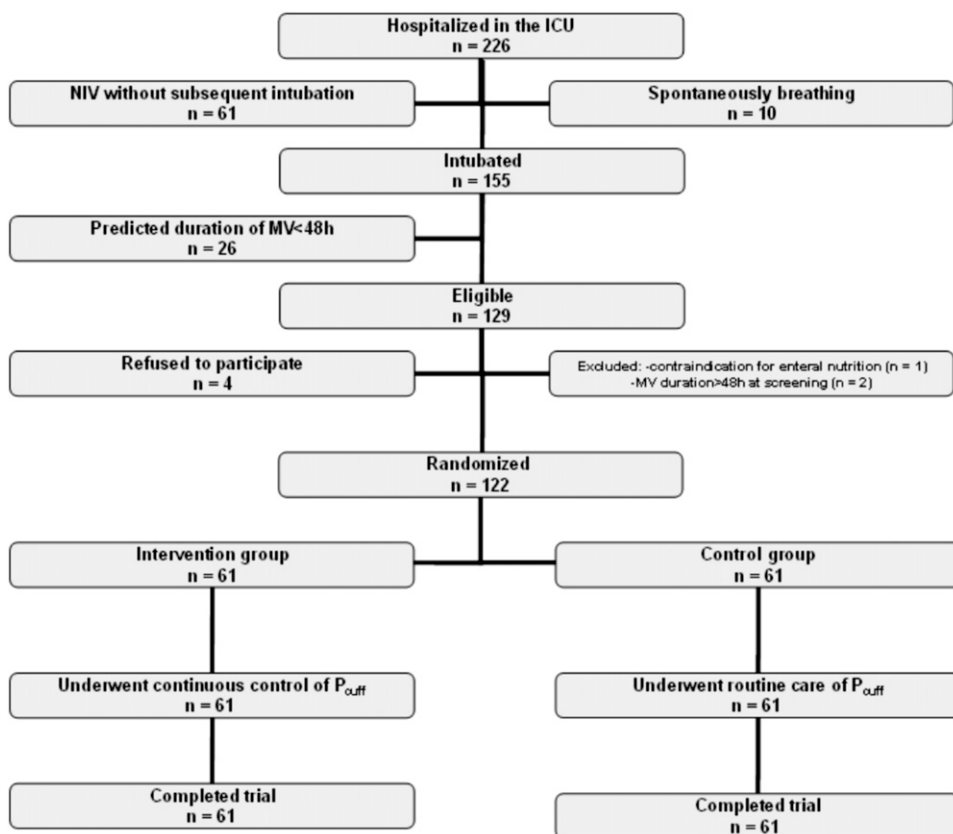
Hospitalized in the ICU
n = 226

NIV without subsequent intubation
n = 61

Spontaneously breathing
n = 10

Intubated
n = 155

Predicted duration of MV<48h
n = 26

Eligible
n = 129

Refused to participate
n = 4

Excluded: -contraindication for enteral nutrition (n = 1)
-MV duration>48h at screening (n = 2)

Randomized
n = 122

Intervention group
n = 61

Control group
n = 61

Underwent continuous control of $P_{cuff}$
n = 61

Underwent routine care of $P_{cuff}$
n = 61

Completed trial
n = 61

Completed trial
n = 61